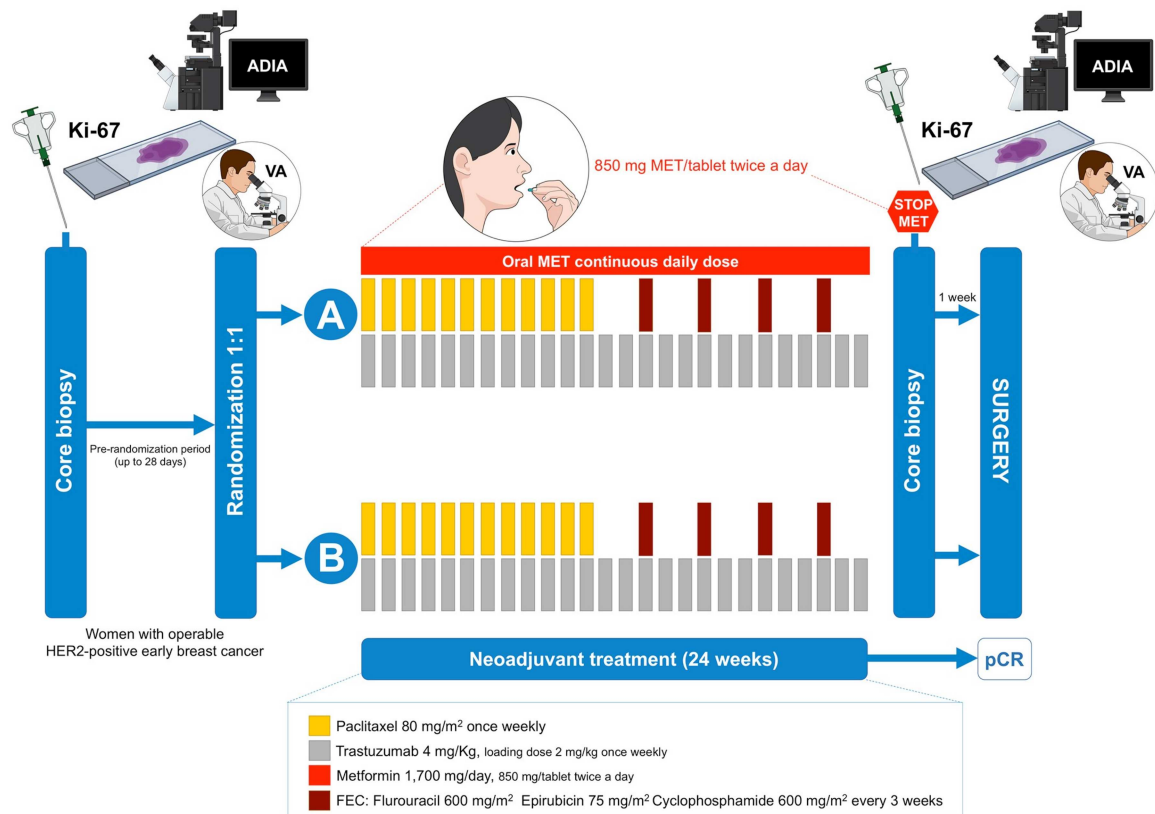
ADIA

Ki-67

VA

850 mg MET/tablet twice a day

ADIA

Ki-67

STOP MET

VA

Oral MET continuous daily dose

Core biopsy

Pre-randomization period (up to 28 days)

Randomization 1:1

A

B

1 week

Core biopsy

SURGERY

Women with operable HER2-positive early breast cancer

Neoadjuvant treatment (24 weeks)

pCR

Paclitaxel 80 mg/m$^2$ once weekly

Trastuzumab 4 mg/Kg, loading dose 2 mg/kg once weekly

Metformin 1,700 mg/day, 850 mg/tablet twice a day

FEC: Flurouracil 600 mg/m$^2$ Epirubicin 75 mg/m$^2$ Cyclophosphamide 600 mg/m$^2$ every 3 weeks